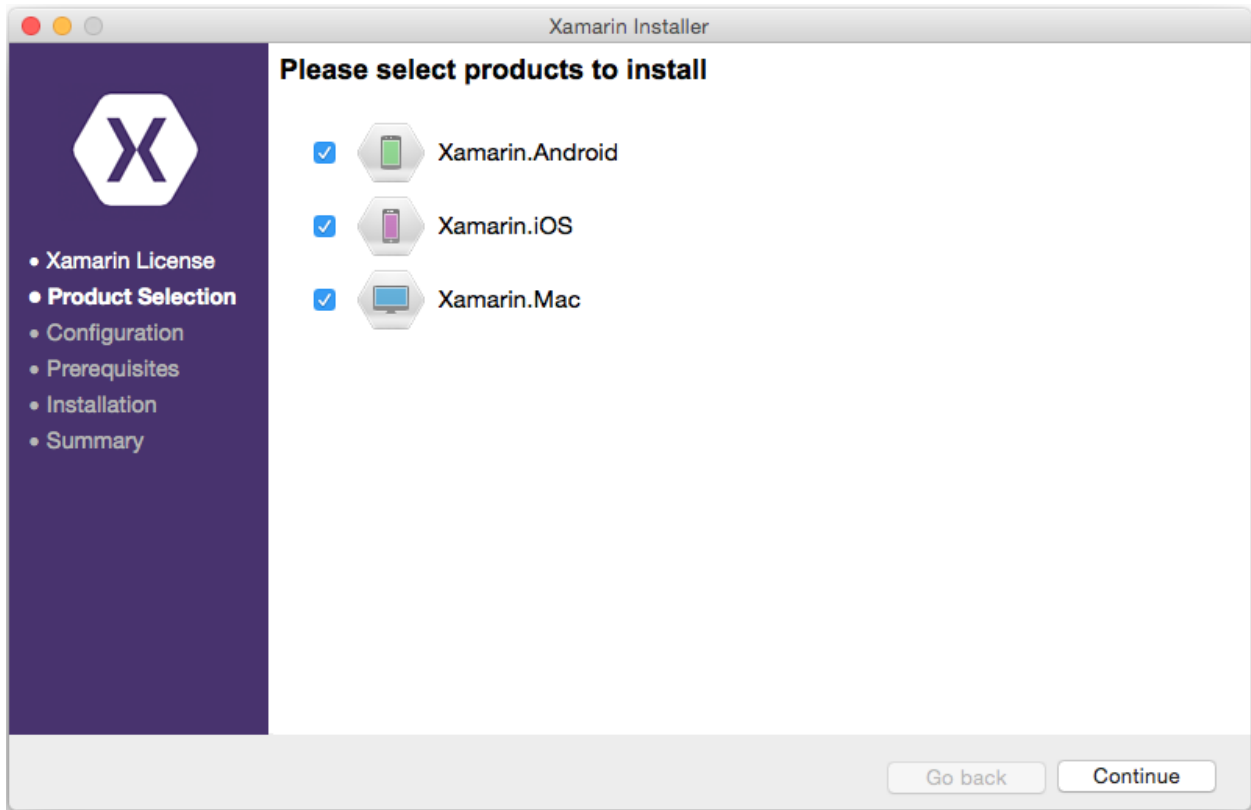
Xamarin Installer

Please select products to install

Xamarin.Android

Xamarin.iOS

Xamarin.Mac

X

• Xamarin License
• Product Selection
• Configuration
• Prerequisites
• Installation
• Summary

Go back

Continue